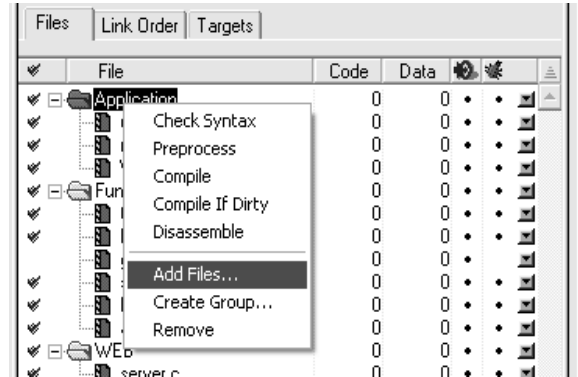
Files | Link Order | Targets

| File | Code | Data |
|---|---|---|
| Application | 0 | 0 |
| | 0 | 0 |
| | 0 | 0 |
| | 0 | 0 |
| Fun | 0 | 0 |
| | 0 | 0 |
| | 0 | 0 |
| | 0 | 0 |
| | 0 | 0 |
| | 0 | 0 |
| | 0 | 0 |
| | 0 | 0 |
| | 0 | 0 |
| WEB | | |
| server.c | 0 | 0 |

Check Syntax
Preprocess
Compile
Compile If Dirty
Disassemble
Add Files...
Create Group...
Remove